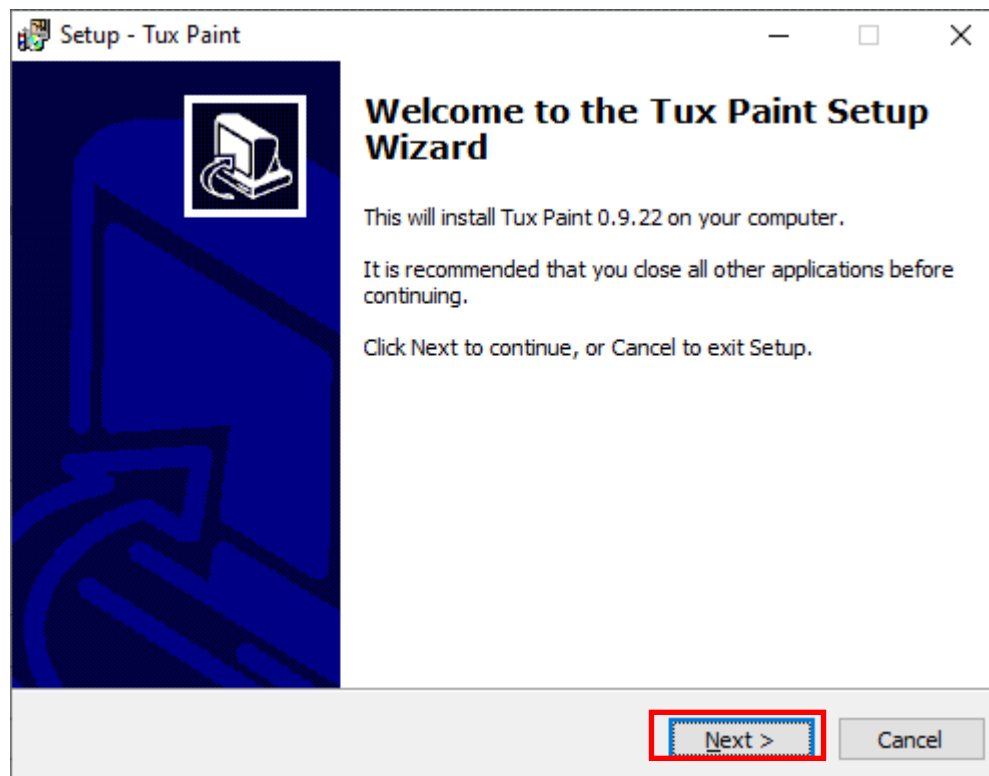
Setup - Tux Paint

Welcome to the Tux Paint Setup Wizard

This will install Tux Paint 0.9.22 on your computer.

It is recommended that you close all other applications before continuing.

Click Next to continue, or Cancel to exit Setup.

Next >

Cancel